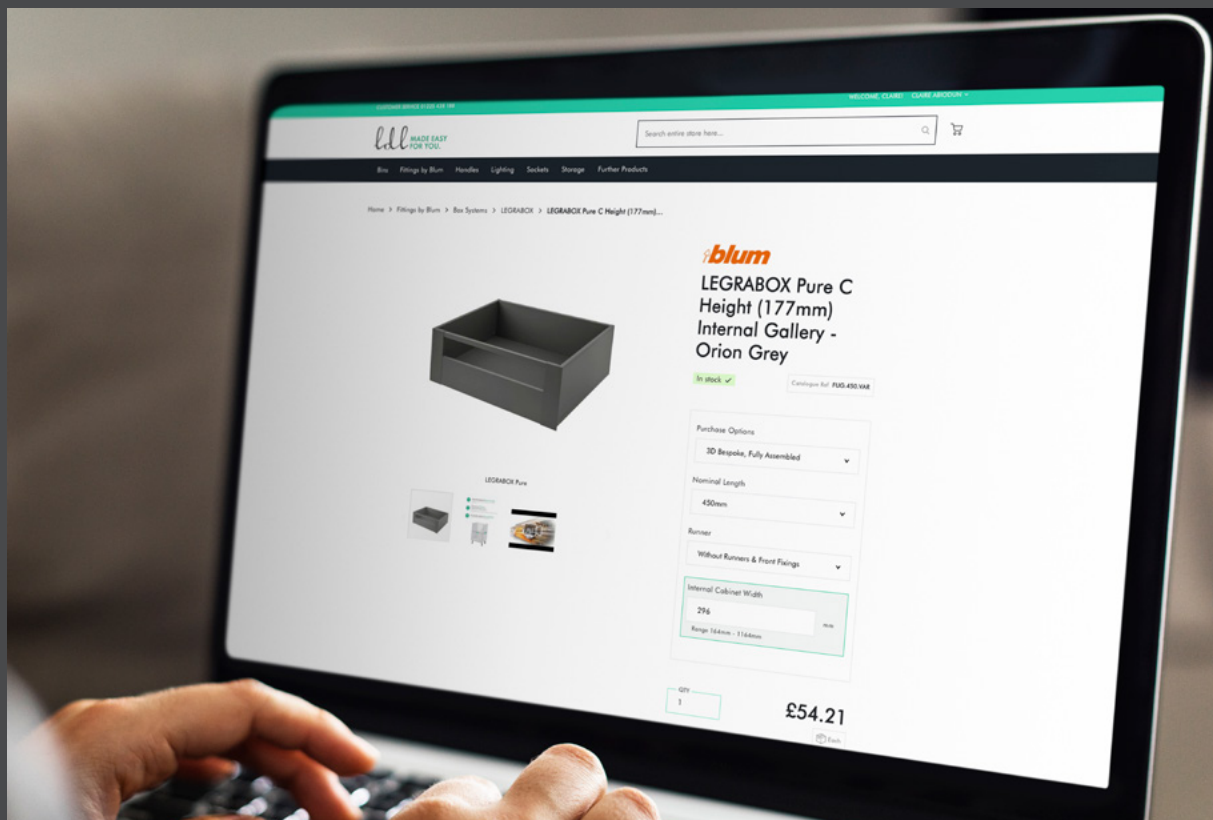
CUSTOMER SERVICE 01325 438 188

WELCOME, CLAIRE! CLAIRE ABOOUN

ldl MADE EASY FOR YOU.

Search entire store here...

Bins Fittings by Blum Handles Lighting Sockets Storage Further Products

Home > Fittings by Blum > Box Systems > LEGRABOX > LEGRABOX Pure C Height (177mm)...

blum

LEGRABOX Pure C Height (177mm) Internal Gallery - Orion Grey

In stock ✓

Catalogue Ref PUG.450.VAR

LEGRABOX Pure

Purchase Options

3D Bespoke, Fully Assembled

Nominal Length

450mm

Runner

Without Runners & Front Fixings

Internal Cabinet Width

296

mm

Range 164mm - 1164mm

QTY

1

£54.21

Each